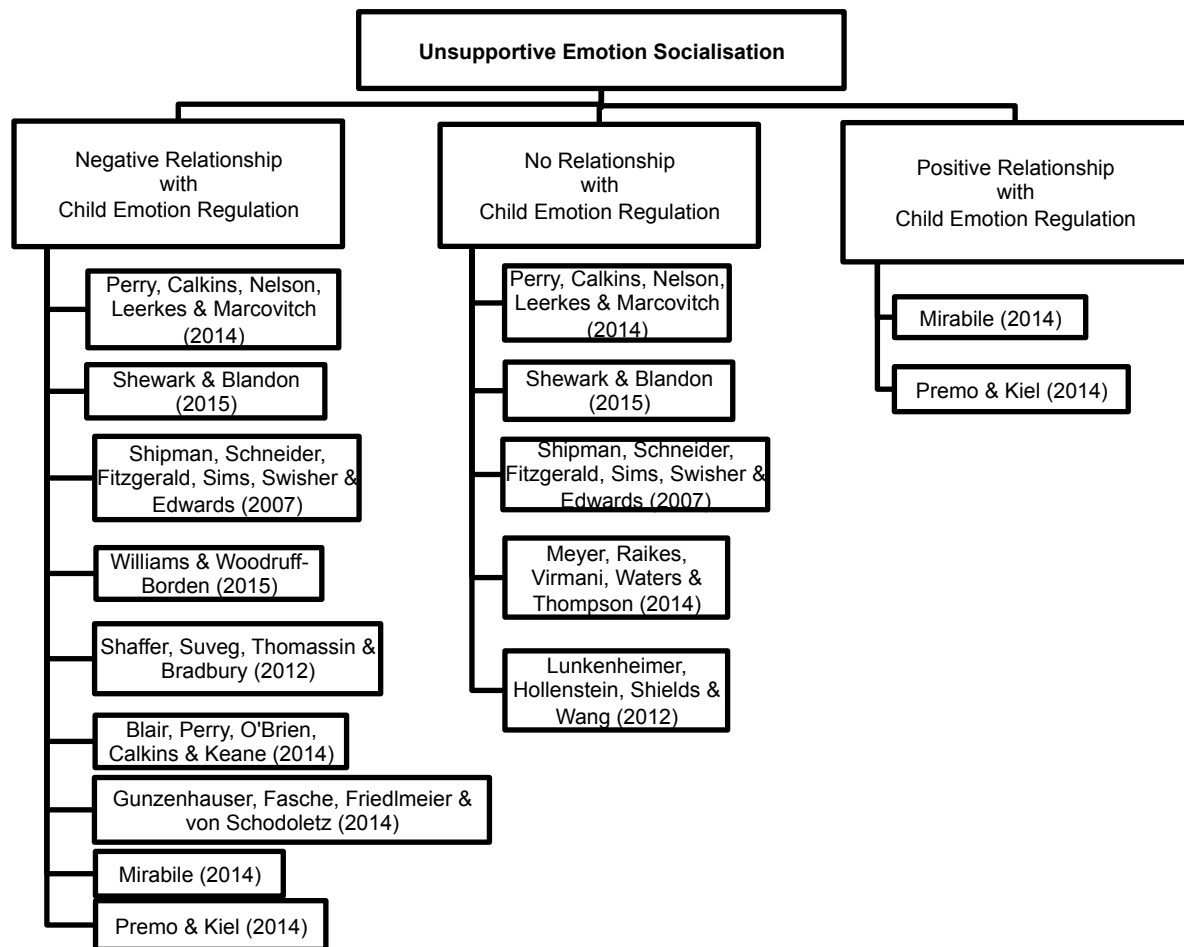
Unsupportive Emotion Socialisation

Negative Relationship with Child Emotion Regulation

Perry, Calkins, Nelson, Leerkes & Marcovitch (2014)

Shewark & Blandon (2015)

Shipman, Schneider, Fitzgerald, Sims, Swisher & Edwards (2007)

Williams & Woodruff-Borden (2015)

Shaffer, Suveg, Thomassin & Bradbury (2012)

Blair, Perry, O'Brien, Calkins & Keane (2014)

Gunzenhauser, Fasche, Friedlmeier & von Schodoletz (2014)

Mirabile (2014)

Premo & Kiel (2014)

No Relationship with Child Emotion Regulation

Perry, Calkins, Nelson, Leerkes & Marcovitch (2014)

Shewark & Blandon (2015)

Shipman, Schneider, Fitzgerald, Sims, Swisher & Edwards (2007)

Meyer, Raikes, Virmani, Waters & Thompson (2014)

Lunkenheimer, Hollenstein, Shields & Wang (2012)

Positive Relationship with Child Emotion Regulation

Mirabile (2014)

Premo & Kiel (2014)